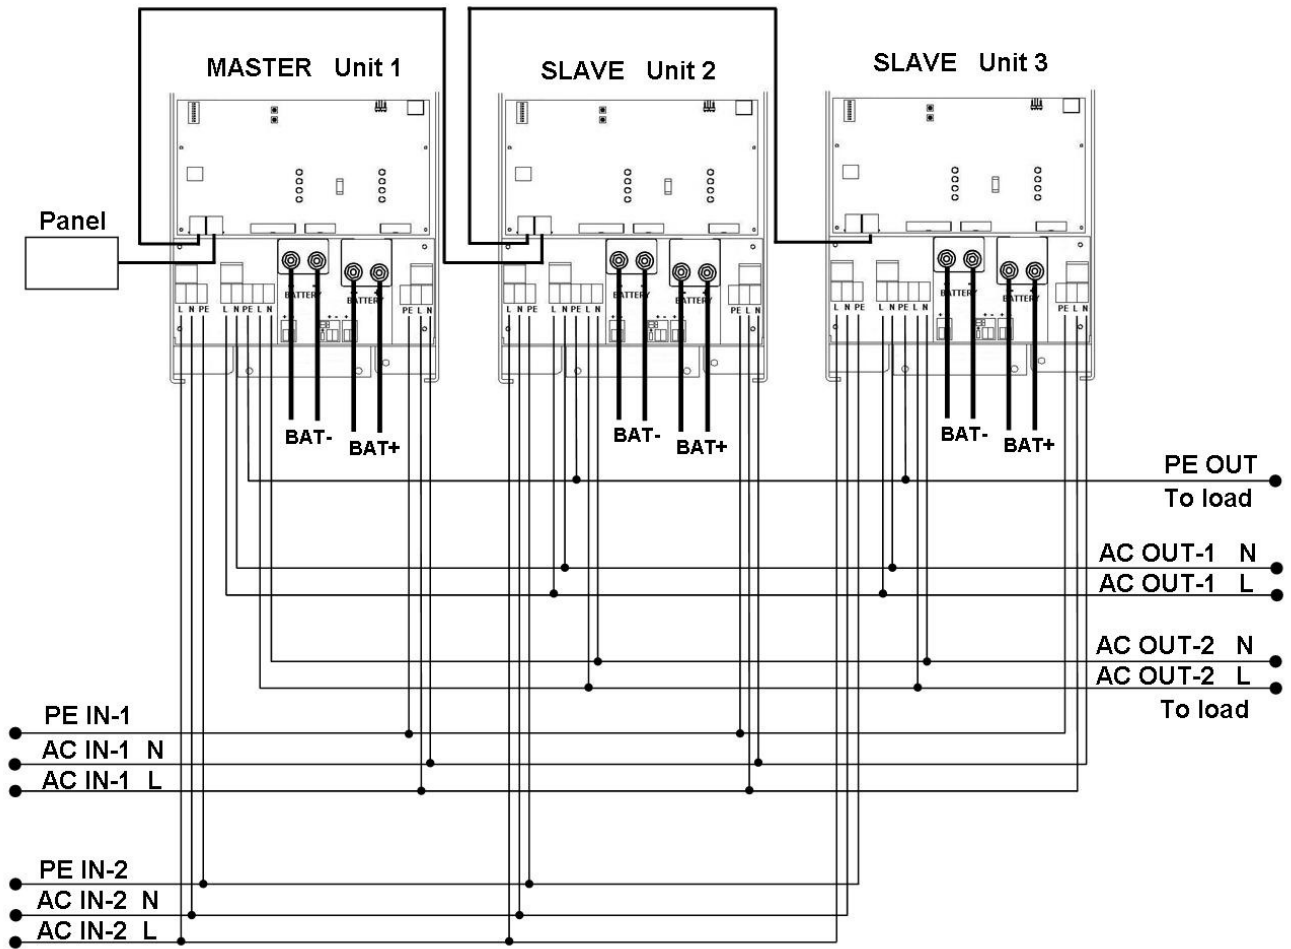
MASTER Unit 1

SLAVE Unit 2

SLAVE Unit 3

Panel

L N PE

L N PE L N

BATTERY

BATTERY

PE L N

BAT-

BAT+

BAT-

BAT+

BAT-

BAT+

PE OUT
To load

AC OUT-1 N
AC OUT-1 L

AC OUT-2 N
AC OUT-2 L
To load

PE IN-1
AC IN-1 N
AC IN-1 L

PE IN-2
AC IN-2 N
AC IN-2 L